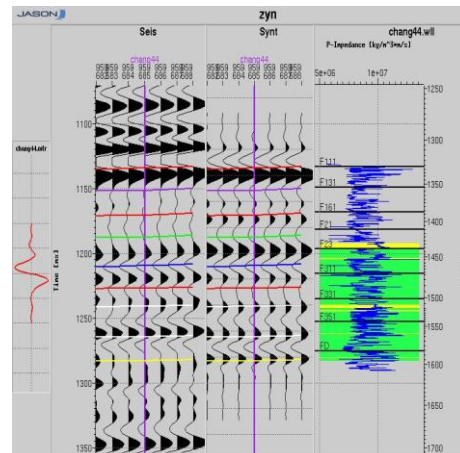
JASON

zyn

Seis

Synt

chang44.wll

P-Impedance [kg/m^3*m/s]

5e+06

1e+07

chang44

chang44

959 959 959 959 959 959 959
682 683 684 685 686 687 688

959 959 959 959 959 959 959
682 683 684 685 686 687 688

chang44.wlr

Time [ms]

1100

1150

1200

1250

1300

1350

1250

1300

1350

1400

1450

1500

1550

1600

1650

1700

F111

F131

F161

F21

F23

F311

F331

F351

FD